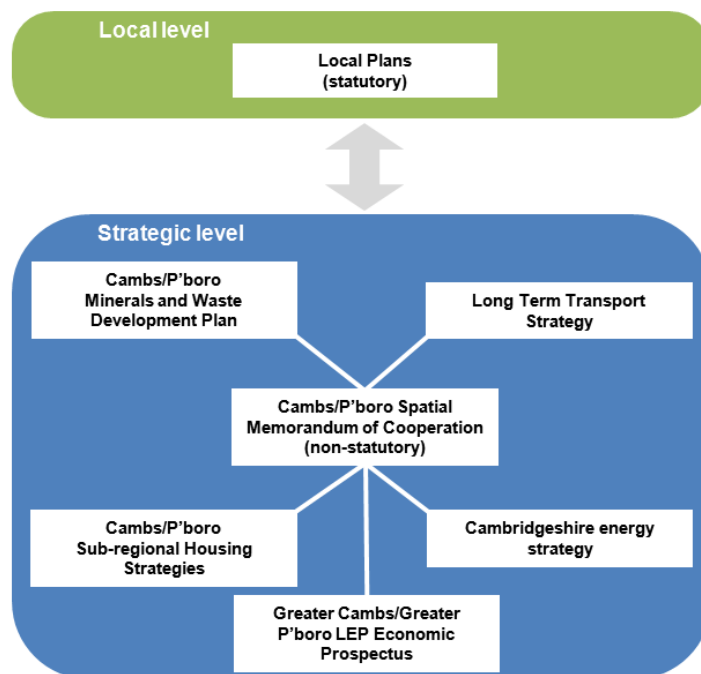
Local level

Local Plans (statutory)

Strategic level

Cambs/P'boro Minerals and Waste Development Plan

Long Term Transport Strategy

Cambs/P'boro Spatial Memorandum of Cooperation (non-statutory)

Cambs/P'boro Sub-regional Housing Strategies

Cambridgeshire energy strategy

Greater Cambs/Greater P'boro LEP Economic Prospectus